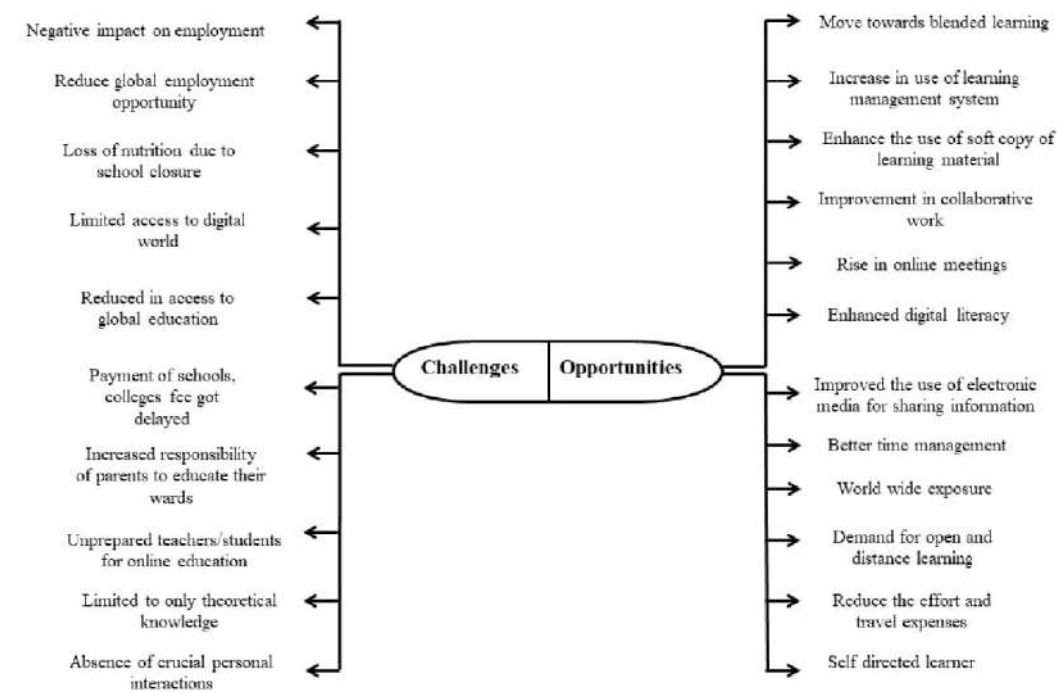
Challenges

Negative impact on employment

Reduce global employment opportunity

Loss of nutrition due to school closure

Limited access to digital world

Reduced in access to global education

Payment of schools, colleges fee got delayed

Increased responsibility of parents to educate their wards

Unprepared teachers/students for online education

Limited to only theoretical knowledge

Absence of crucial personal interactions

Opportunities

Move towards blended learning

Increase in use of learning management system

Enhance the use of soft copy of learning material

Improvement in collaborative work

Rise in online meetings

Enhanced digital literacy

Improved the use of electronic media for sharing information

Better time management

World wide exposure

Demand for open and distance learning

Reduce the effort and travel expenses

Self directed learner